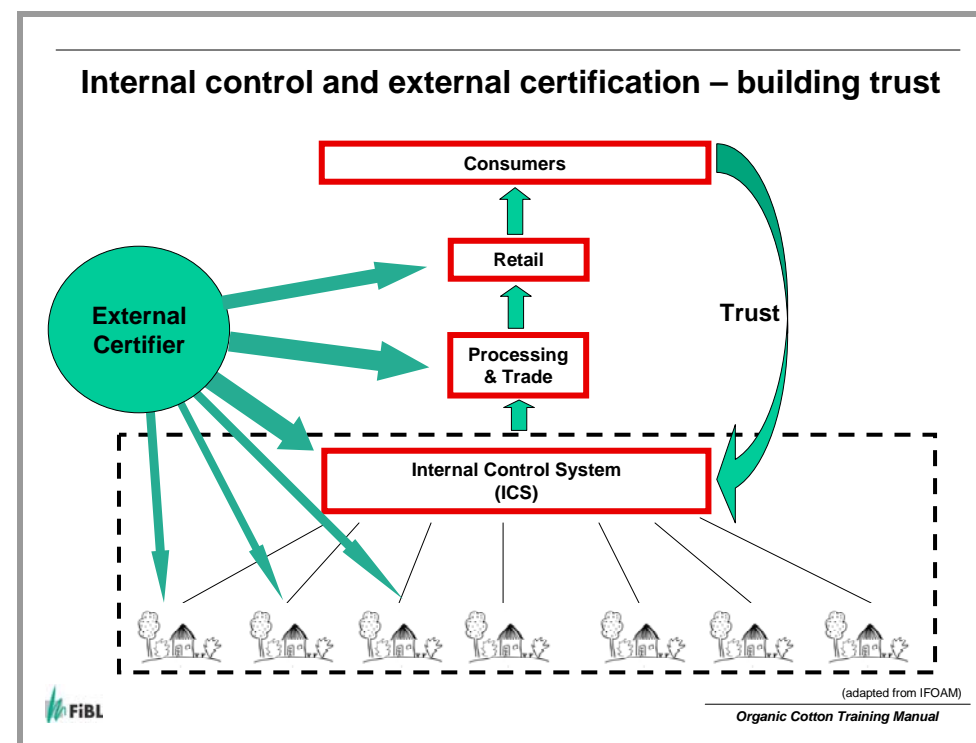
Internal control and external certification – building trust

Consumers

Retail

Processing & Trade

External Certifier

Trust

Internal Control System (ICS)

(adapted from IFOAM)

FiBL

Organic Cotton Training Manual